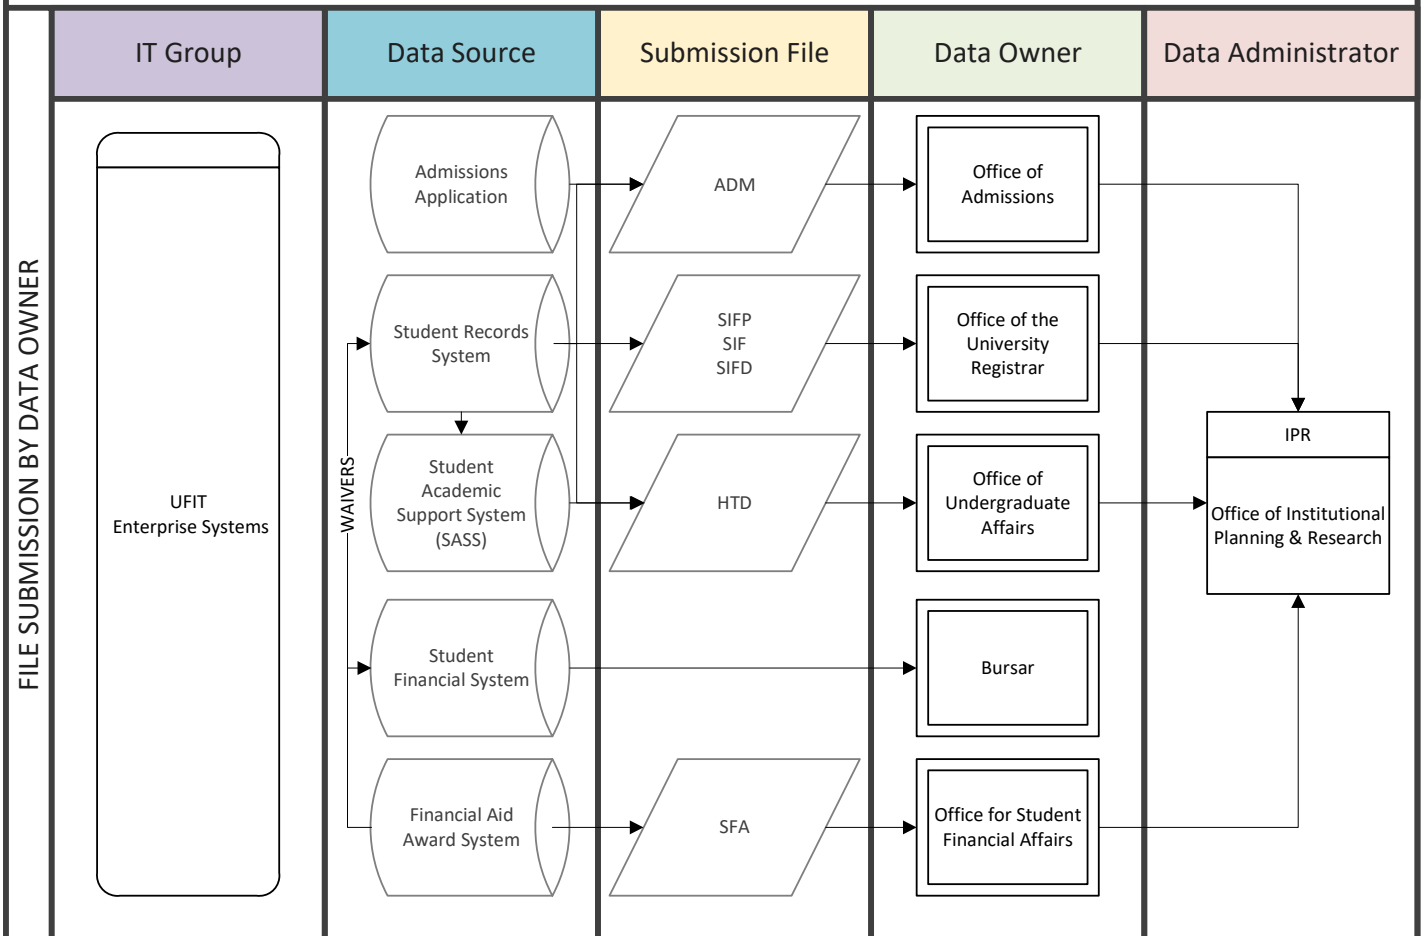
FILE SUBMISSION BY DATA OWNER

IT Group

Data Source

Submission File

Data Owner

Data Administrator

UFIT Enterprise Systems

Admissions Application

Student Records System

Student Academic Support System (SASS)

Student Financial System

Financial Aid Award System

WAIVERS

ADM

SIFP
SIF
SIFD

HTD

SFA

Office of Admissions

Office of the University Registrar

Office of Undergraduate Affairs

Bursar

Office for Student Financial Affairs

IPR

Office of Institutional Planning & Research